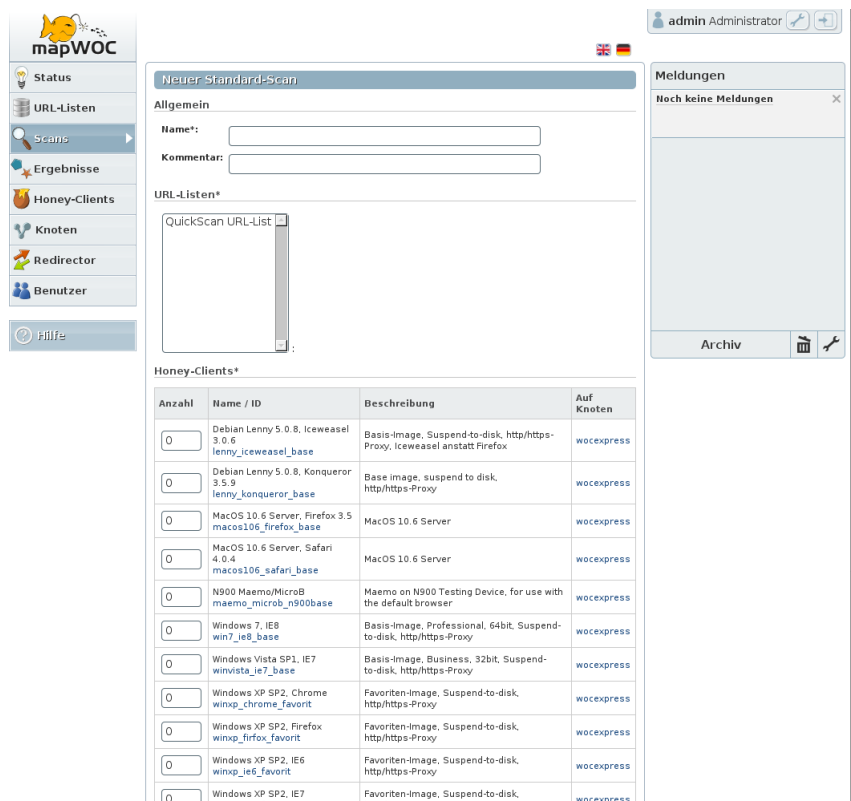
mapWOC

Status
URL-Listen
Scans
Ergebnisse
Honey-Clients
Knoten
Redirector
Benutzer

Hilfe

admin Administrator

Neuer Standard-Scan

Allgemein

Name*:

Kommentar:

URL-Listen*

QuickScan URL-List

Honey-Clients*

| Anzahl | Name / ID | Beschreibung | Auf Knoten |
|---|---|---|---|
| 0 | Debian Lenny 5.0.8, Iceweasel 3.0.6 lenny_iceweasel_base | Basis-Image, Suspend-to-disk, http/https-Proxy, Iceweasel anstatt Firefox | wocexpress |
| 0 | Debian Lenny 5.0.8, Konqueror 3.5.9 lenny_konqueror_base | Base image, suspend to disk, http/https-Proxy | wocexpress |
| 0 | MacOS 10.6 Server, Firefox 3.5 macos106_firefox_base | MacOS 10.6 Server | wocexpress |
| 0 | MacOS 10.6 Server, Safari 4.0.4 macos106_safari_base | MacOS 10.6 Server | wocexpress |
| 0 | N900 Maemo/MicroB maemo_microb_n900base | Maemo on N900 Testing Device, for use with the default browser | wocexpress |
| 0 | Windows 7, IE8 win7_ie8_base | Basis-Image, Professional, 64bit, Suspend-to-disk, http/https-Proxy | wocexpress |
| 0 | Windows Vista SP1, IE7 winvista_ie7_base | Basis-Image, Business, 32bit, Suspend-to-disk, http/https-Proxy | wocexpress |
| 0 | Windows XP SP2, Chrome winxp_chrome_favorit | Favoriten-Image, Suspend-to-disk, http/https-Proxy | wocexpress |
| 0 | Windows XP SP2, Firefox winxp_firfox_favorit | Favoriten-Image, Suspend-to-disk, http/https-Proxy | wocexpress |
| 0 | Windows XP SP2, IE6 winxp_ie6_favorit | Favoriten-Image, Suspend-to-disk, http/https-Proxy | wocexpress |
| 0 | Windows XP SP2, IE7 | Favoriten-Image, Suspend-to-disk, | wocexpress |

Meldungen

Noch keine Meldungen

Archiv